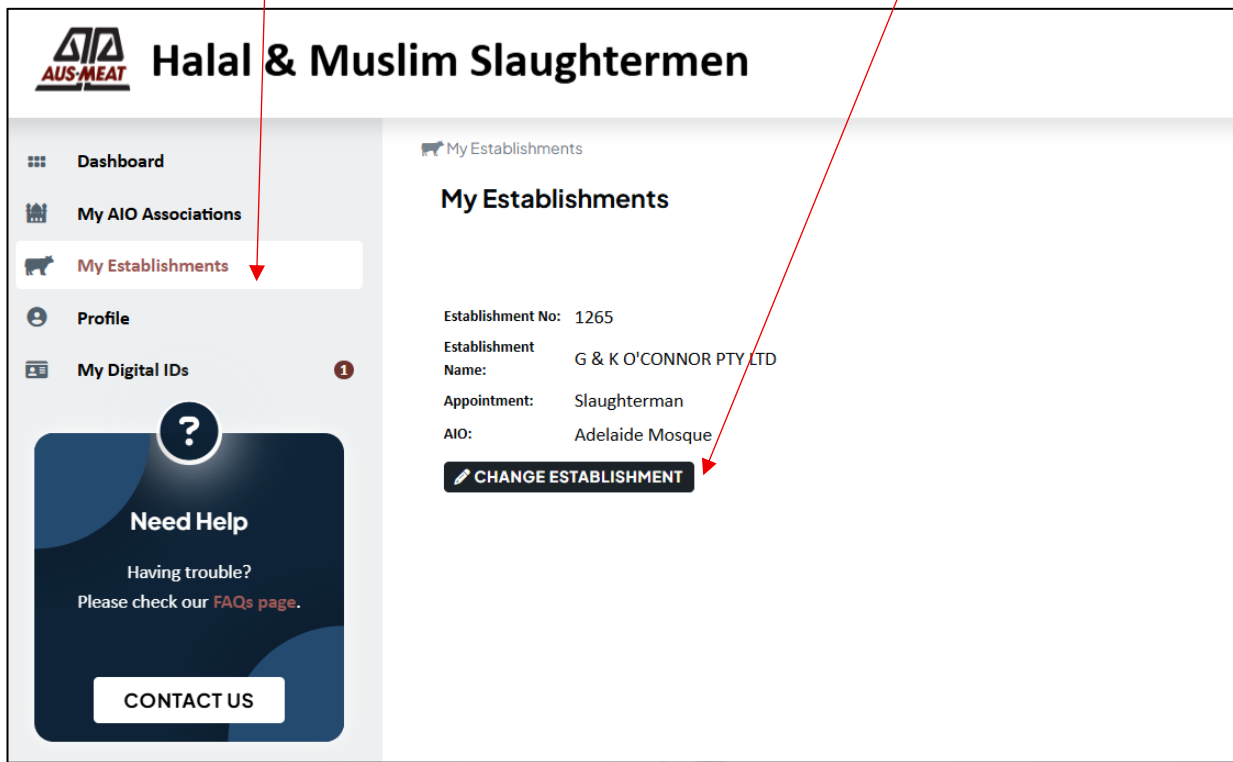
AUS-MEAT Halal & Muslim Slaughtermen

Dashboard
My AIO Associations
My Establishments
Profile
My Digital IDs 1

?
Need Help
Having trouble?
Please check our FAQs page.
CONTACT US

My Establishments

My Establishments

| | |
|---|---|
| Establishment No: | 1265 |
| Establishment Name: | G & K O'CONNOR PTY LTD |
| Appointment: | Slaughterman |
| AIO: | Adelaide Mosque |

CHANGE ESTABLISHMENT